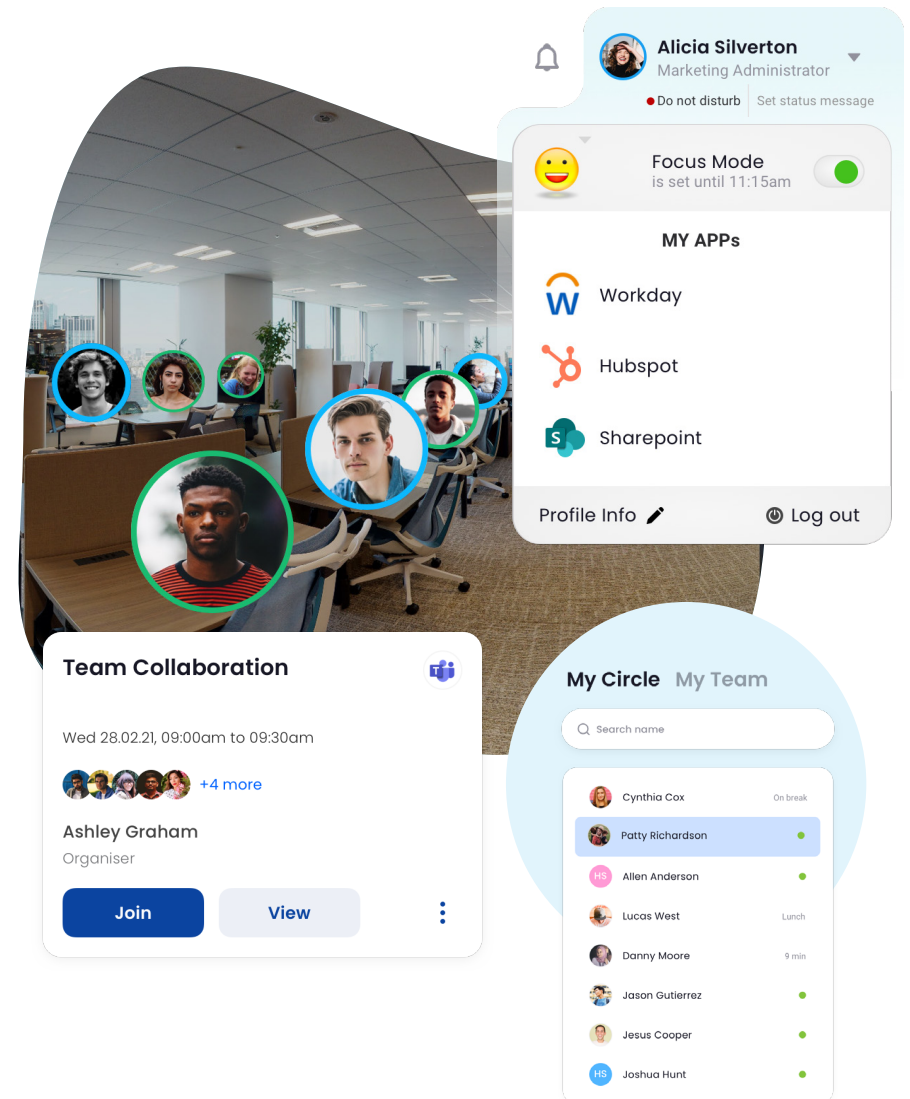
Alicia Silverton
Marketing Administrator
Do not disturb
Set status message

Focus Mode
is set until 11:15am

MY APPs
Workday
Hubspot
Sharepoint

Profile Info
Log out

Team Collaboration

Wed 28.02.21, 09:00am to 09:30am

+4 more

Ashley Graham
Organiser

Join
View

My Circle My Team

Search name

Cynthia Cox On break
Patty Richardson
HS Allen Anderson
Lucas West Lunch
Danny Moore 9 min
Jason Gutierrez
Jesus Cooper
HS Joshua Hunt